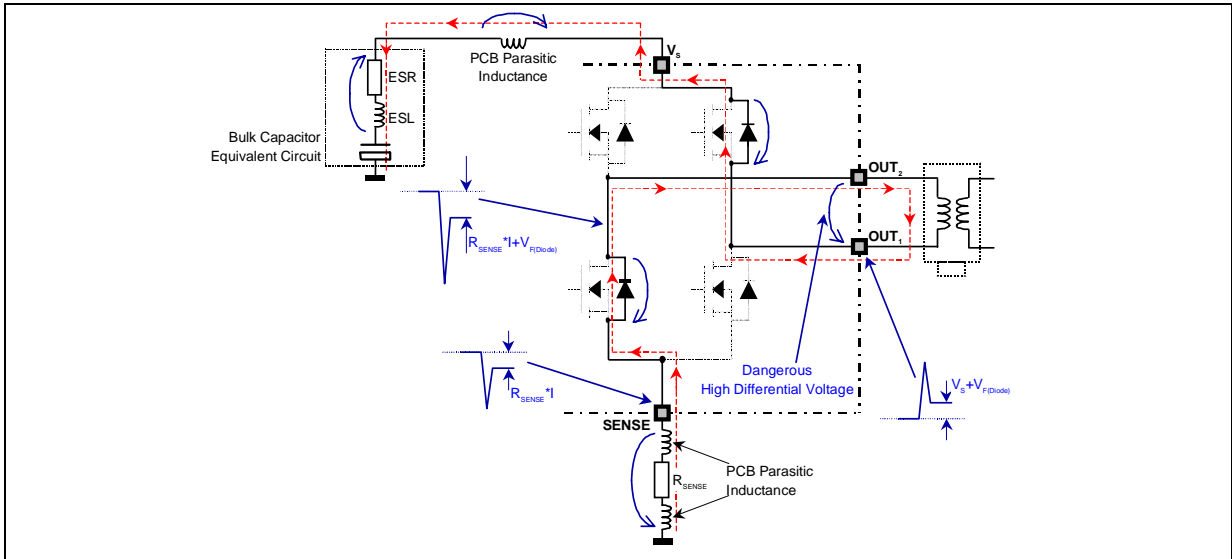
PCB Parasitic Inductance

$V_s$

ESR

ESL

Bulk Capacitor Equivalent Circuit

$OUT_2$

$OUT_1$

$R_{SENSE}$*I+$V_{F(Diode)}$

$R_{SENSE}$*I

Dangerous High Differential Voltage

$V_S$+$V_{F(Diode)}$

SENSE

PCB Parasitic Inductance

$R_{SENSE}$